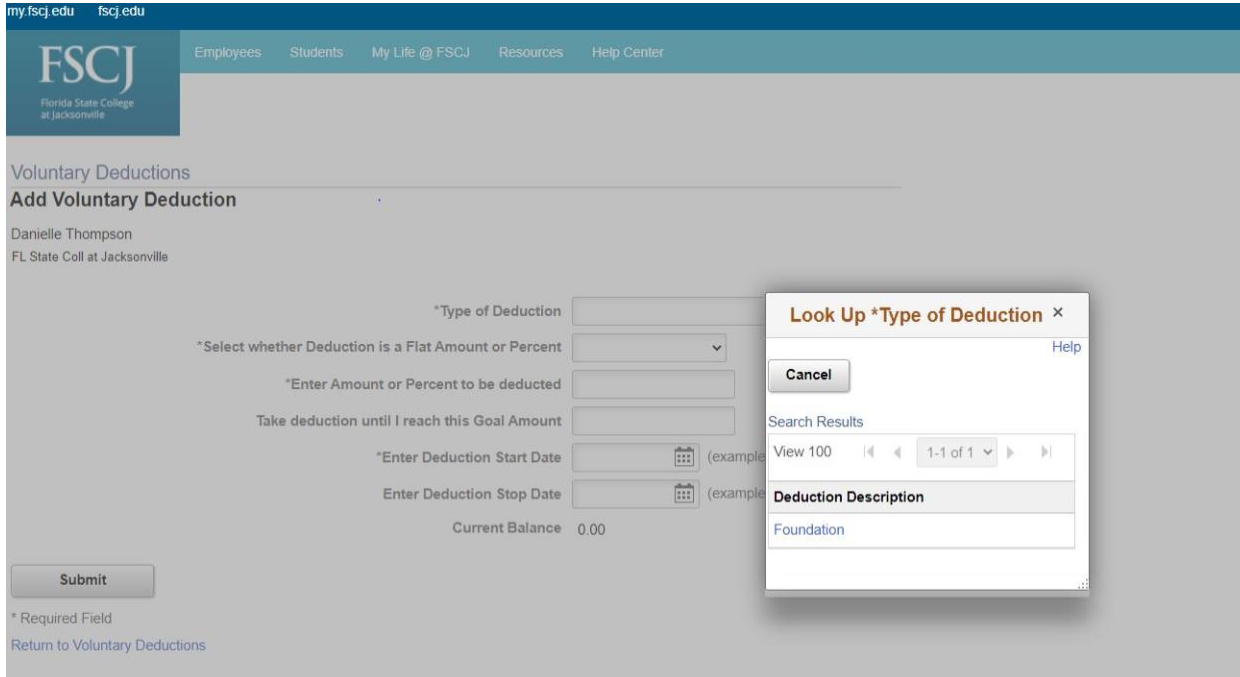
my.fscj.edu fscj.edu

FSCJ
Florida State College at Jacksonville

Employees Students My Life @ FSCJ Resources Help Center

Voluntary Deductions
Add Voluntary Deduction

Danielle Thompson
FL State Coll at Jacksonville

*Type of Deduction
*Select whether Deduction is a Flat Amount or Percent
*Enter Amount or Percent to be deducted
Take deduction until I reach this Goal Amount
*Enter Deduction Start Date (example
Enter Deduction Stop Date (example
Current Balance 0.00

Submit

* Required Field

Return to Voluntary Deductions

Look Up *Type of Deduction ×
Help
Cancel
Search Results
View 100 1-1 of 1
| Deduction Description |
|---|
| Foundation |